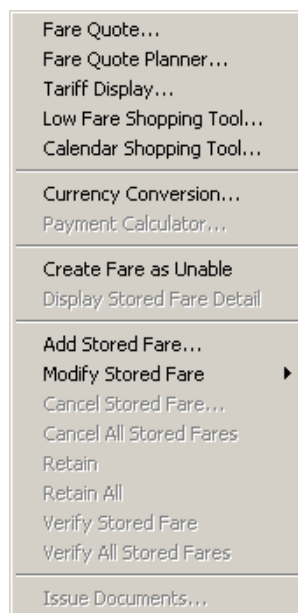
Fare Quote...
Fare Quote Planner...
Tariff Display...
Low Fare Shopping Tool...
Calendar Shopping Tool...

Currency Conversion...
Payment Calculator...

Create Fare as Unable
Display Stored Fare Detail

Add Stored Fare...
Modify Stored Fare
Cancel Stored Fare...
Cancel All Stored Fares
Retain
Retain All
Verify Stored Fare
Verify All Stored Fares

Issue Documents...